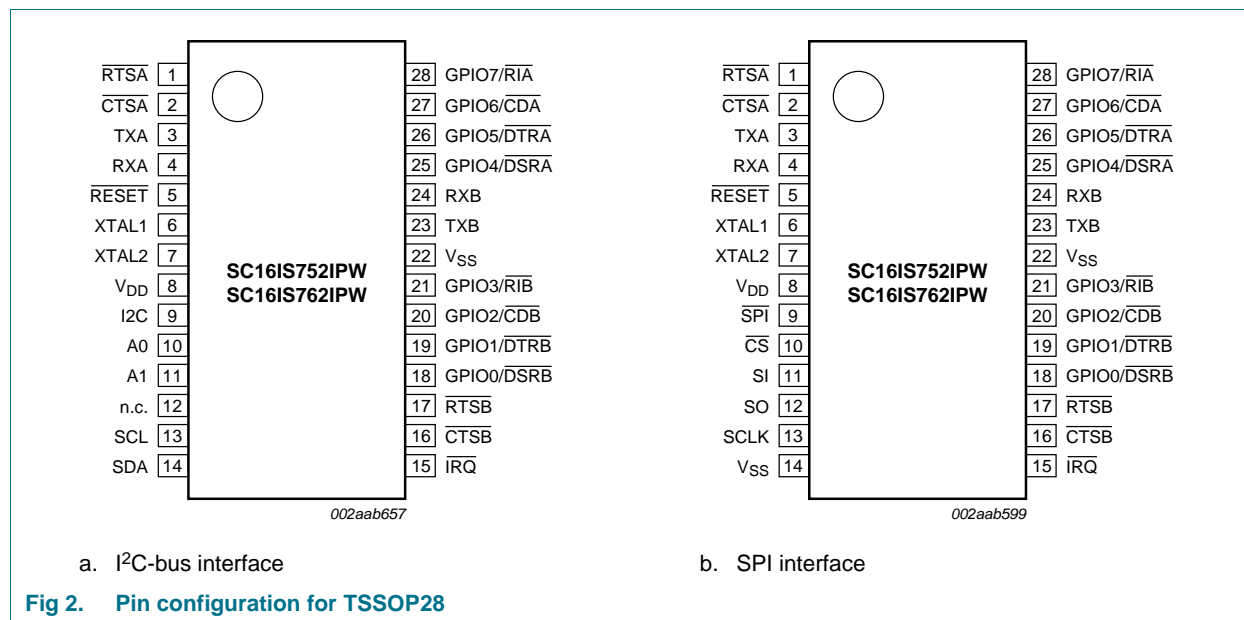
$\overline{RTSA}$ 1
$\overline{CTSA}$ 2
TXA 3
RXA 4
$\overline{RESET}$ 5
XTAL1 6
XTAL2 7
$V_{DD}$ 8
I2C 9
A0 10
A1 11
n.c. 12
SCL 13
SDA 14

28 GPIO7/$\overline{RIA}$
27 GPIO6/$\overline{CDA}$
26 GPIO5/$\overline{DTRA}$
25 GPIO4/$\overline{DSRA}$
24 RXB
23 TXB
22 $V_{SS}$
21 GPIO3/$\overline{RIB}$
20 GPIO2/$\overline{CDB}$
19 GPIO1/$\overline{DTRB}$
18 GPIO0/$\overline{DSRB}$
17 $\overline{RTSB}$
16 $\overline{CTSB}$
15 $\overline{IRQ}$

SC16IS752IPW
SC16IS762IPW

002aab657

$\overline{RTSA}$ 1
$\overline{CTSA}$ 2
TXA 3
RXA 4
$\overline{RESET}$ 5
XTAL1 6
XTAL2 7
$V_{DD}$ 8
$\overline{SPI}$ 9
$\overline{CS}$ 10
SI 11
SO 12
SCLK 13
$V_{SS}$ 14

28 GPIO7/$\overline{RIA}$
27 GPIO6/$\overline{CDA}$
26 GPIO5/$\overline{DTRA}$
25 GPIO4/$\overline{DSRA}$
24 RXB
23 TXB
22 $V_{SS}$
21 GPIO3/$\overline{RIB}$
20 GPIO2/$\overline{CDB}$
19 GPIO1/$\overline{DTRB}$
18 GPIO0/$\overline{DSRB}$
17 $\overline{RTSB}$
16 $\overline{CTSB}$
15 $\overline{IRQ}$

SC16IS752IPW
SC16IS762IPW

002aab599

a. I$^2$C-bus interface

b. SPI interface

Fig 2. Pin configuration for TSSOP28